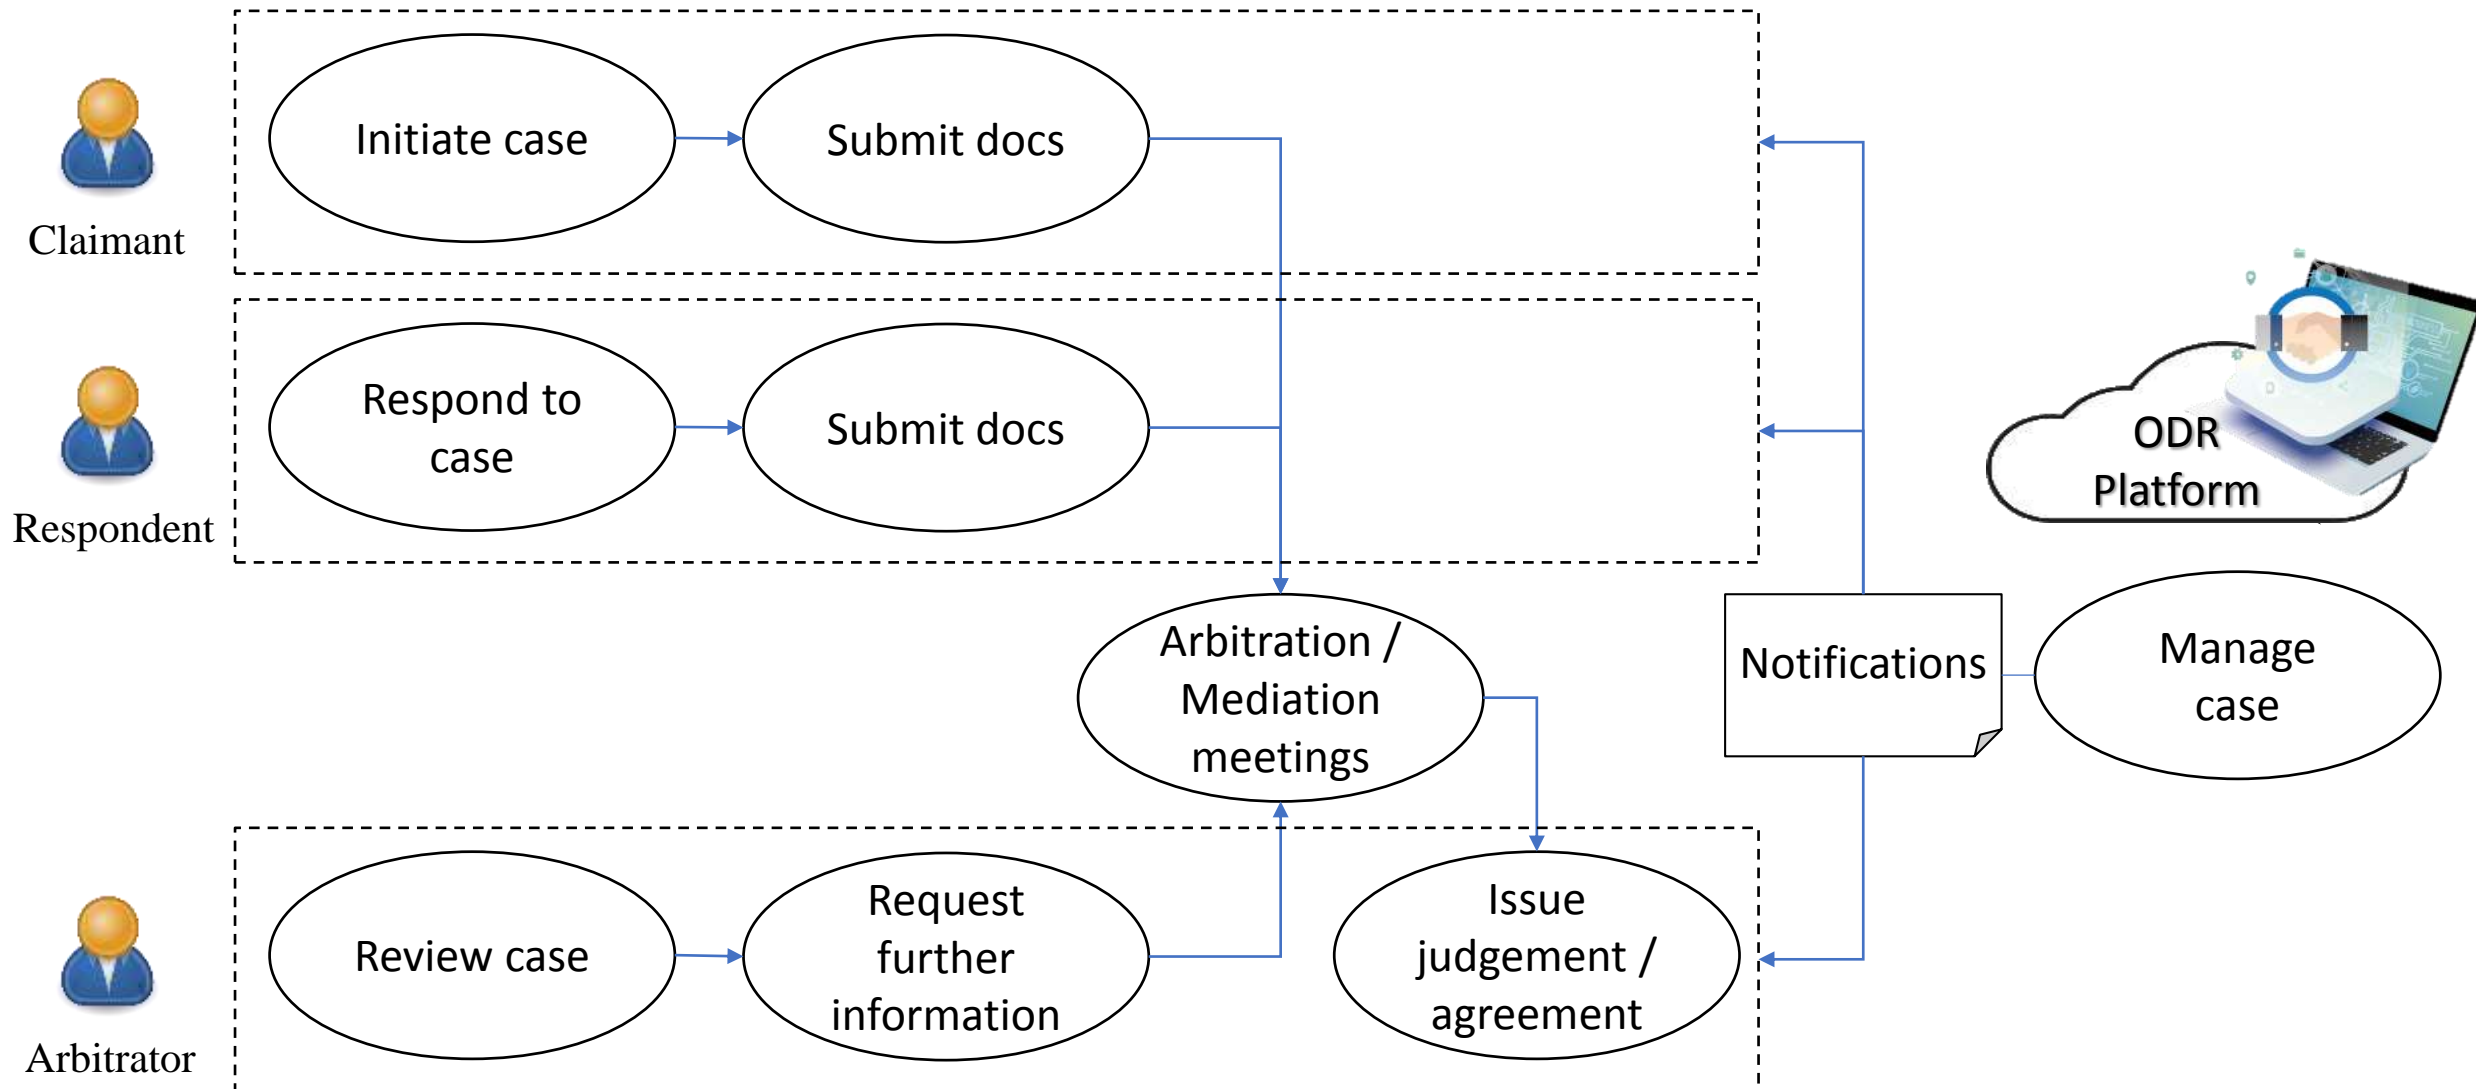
Claimant

Initiate case

Submit docs

Respondent

Respond to case

Submit docs

ODR Platform

Arbitration / Mediation meetings

Notifications

Manage case

Arbitrator

Review case

Request further information

Issue judgement / agreement